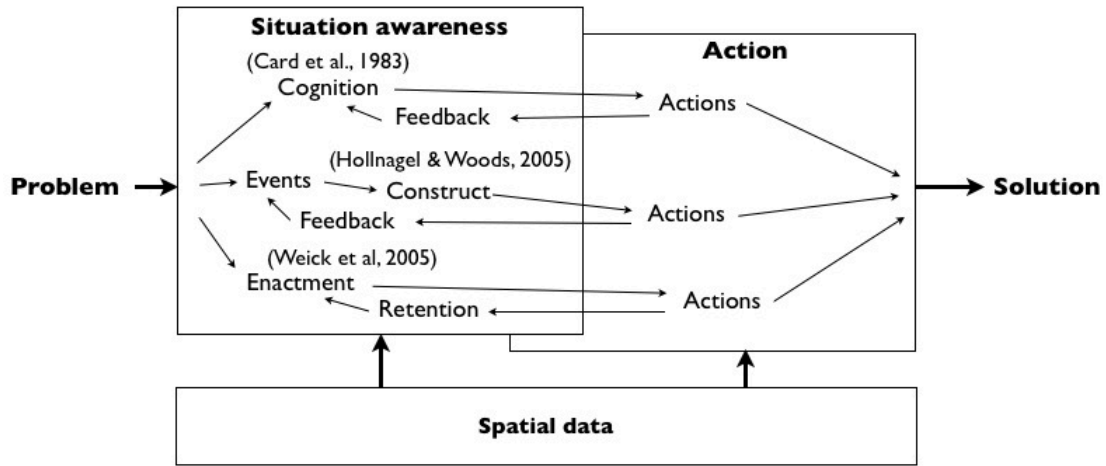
Situation awareness

Action

(Card et al., 1983)
Cognition

Feedback

Actions

Problem

Events

(Hollnagel & Woods, 2005)
Construct

Feedback

Actions

Solution

(Weick et al, 2005)
Enactment

Retention

Actions

Spatial data